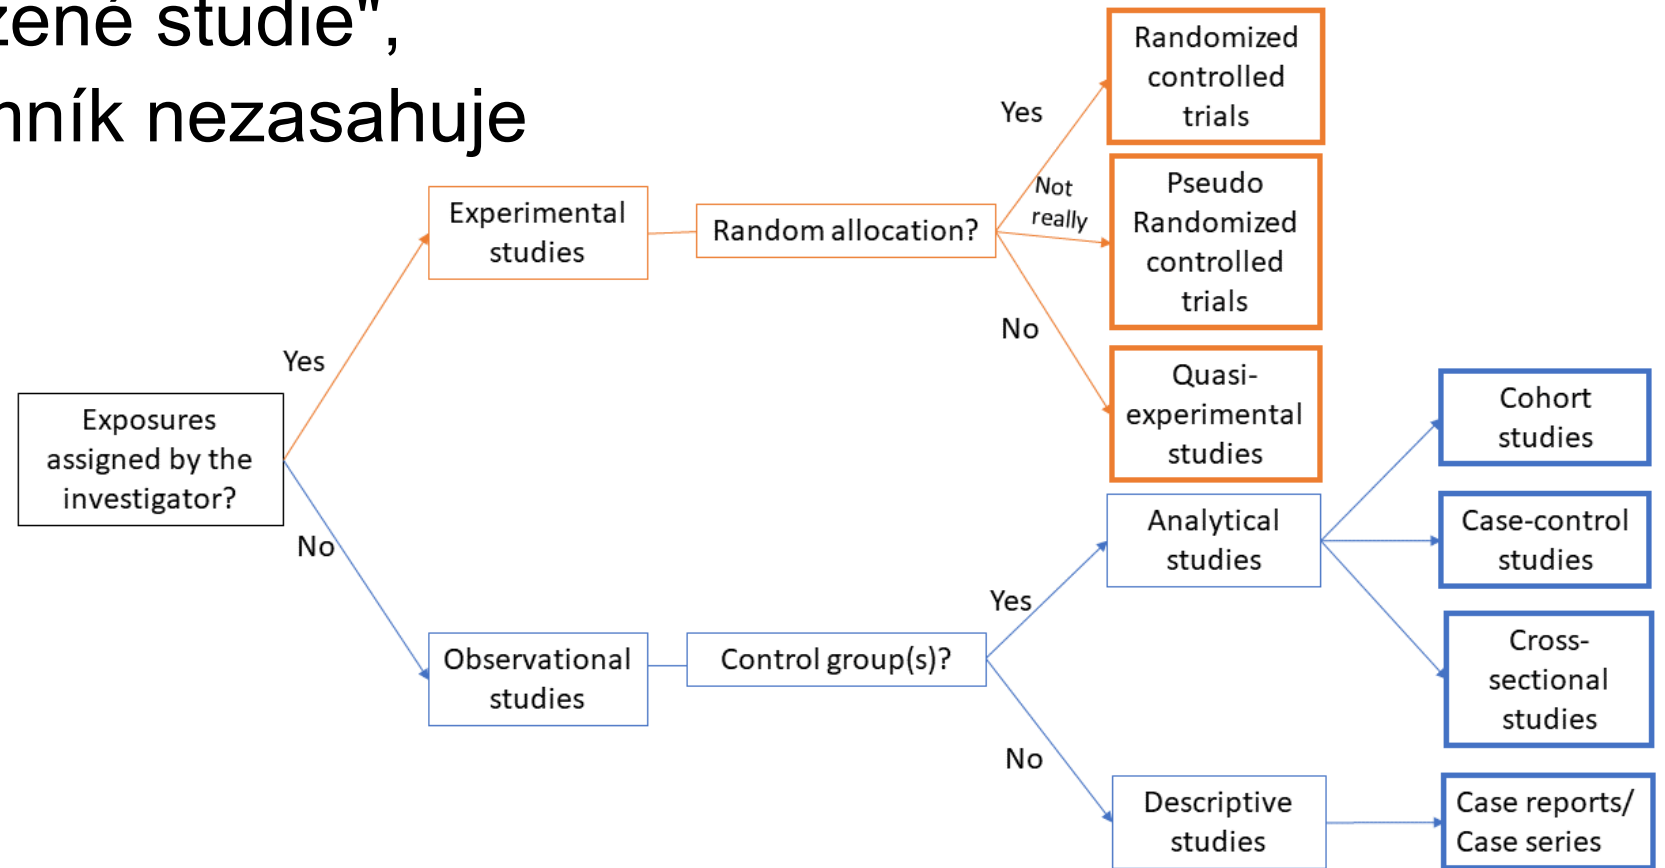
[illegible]zené studie",
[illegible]nník nezasahuje

Exposures assigned by the investigator?

Yes

No

Experimental studies

Random allocation?

Yes

Not really

No

Randomized controlled trials

Pseudo Randomized controlled trials

Quasi-experimental studies

Observational studies

Control group(s)?

Yes

No

Analytical studies

Descriptive studies

Cohort studies

Case-control studies

Cross-sectional studies

Case reports/ Case series